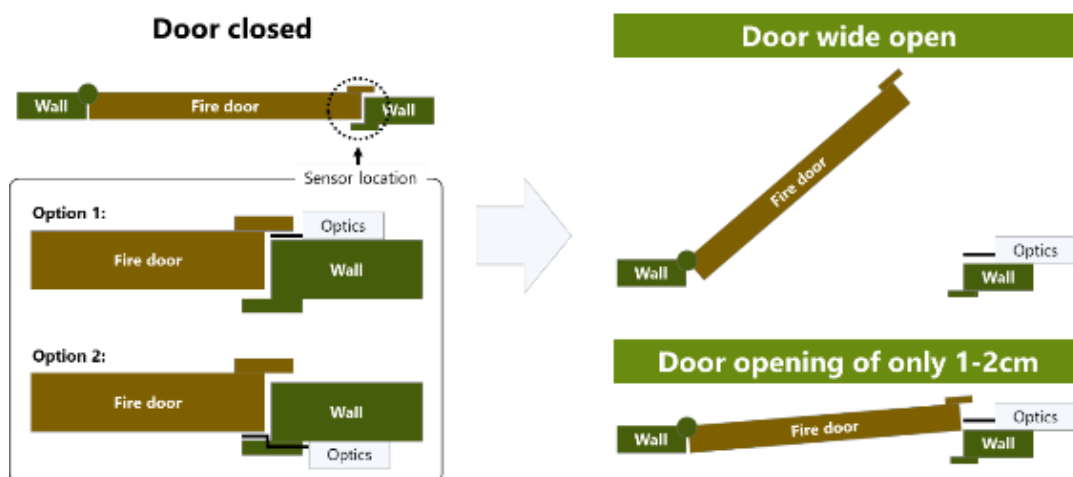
Door closed

Wall

Fire door

Wall

Sensor location

Option 1:

Optics

Fire door

Wall

Option 2:

Fire door

Wall

Optics

Door wide open

Fire door

Wall

Optics

Wall

Door opening of only 1-2cm

Wall

Fire door

Optics

Wall